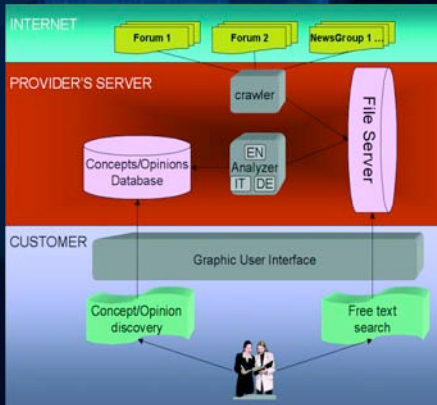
INTERNET

Forum 1

Forum 2

NewsGroup 1 ...

PROVIDER'S SERVER

crawler

File Server

Concepts/Opinions Database

EN
Analyzer
IT DE

CUSTOMER

Graphic User Interface

Concept/Opinion discovery

Free text search